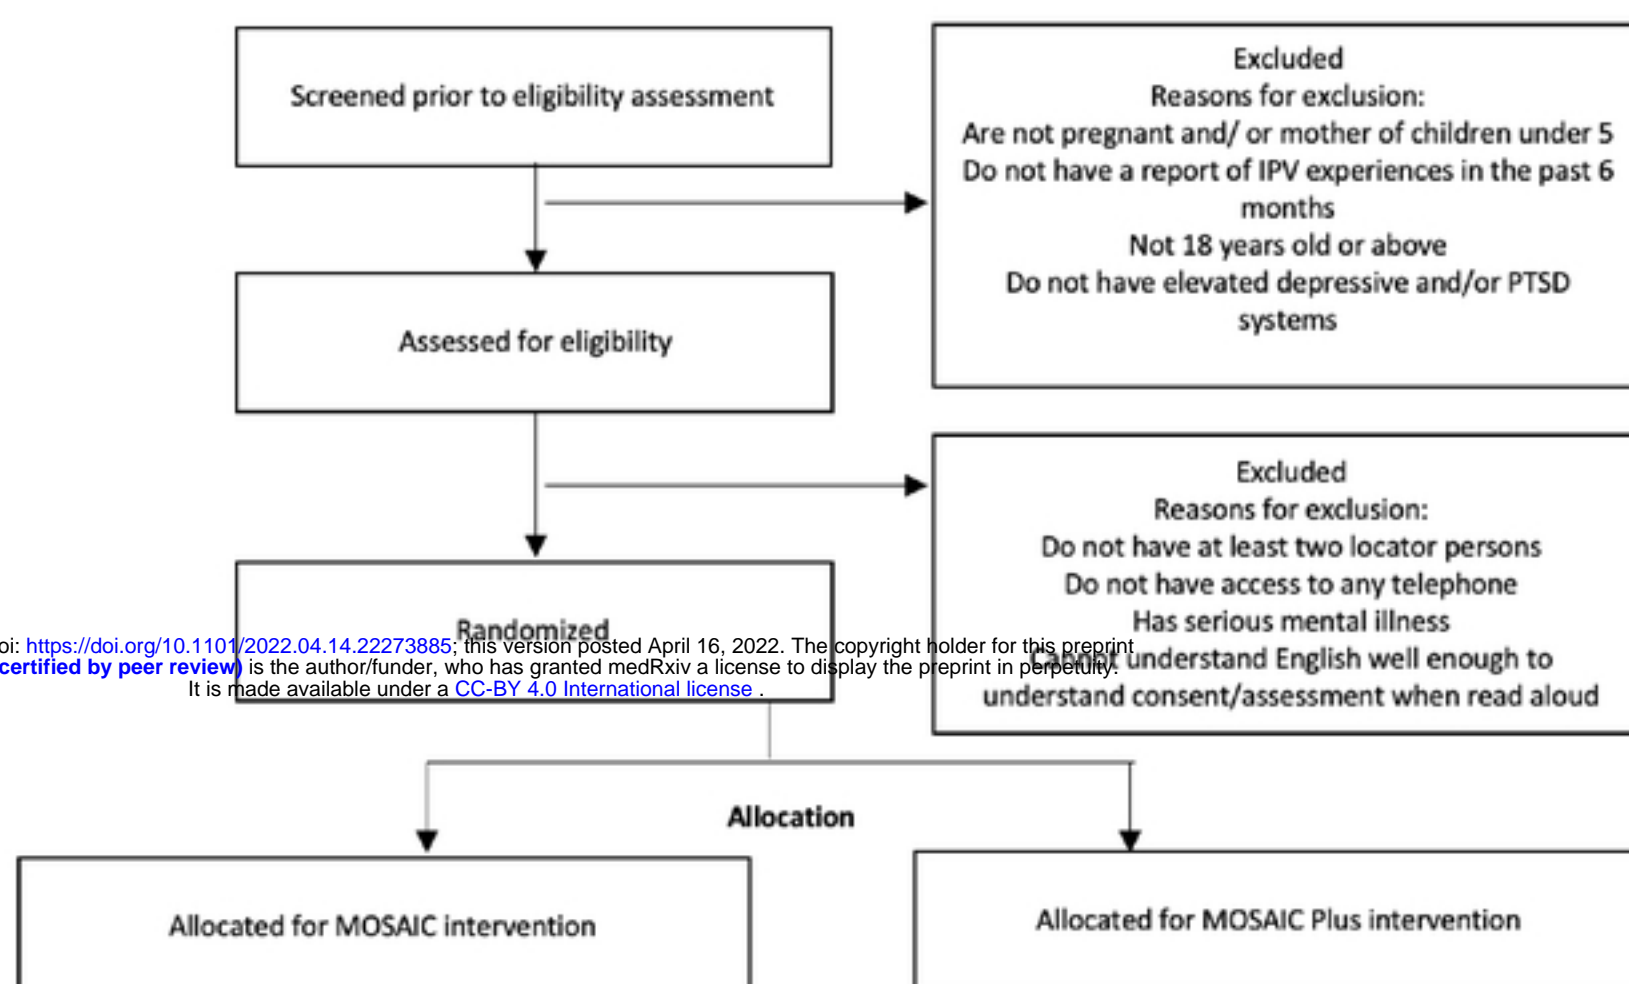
Screened prior to eligibility assessment

Excluded
Reasons for exclusion:
Are not pregnant and/ or mother of children under 5
Do not have a report of IPV experiences in the past 6 months
Not 18 years old or above
Do not have elevated depressive and/or PTSD systems

Assessed for eligibility

Excluded
Reasons for exclusion:
Do not have at least two locator persons
Do not have access to any telephone
Has serious mental illness
Cannot understand English well enough to understand consent/assessment when read aloud

Randomized

oi: https://doi.org/10.1101/2022.04.14.22273885; this version posted April 16, 2022. The copyright holder for this preprint
certified by peer review) is the author/funder, who has granted medRxiv a license to display the preprint in perpetuity.
It is made available under a CC-BY 4.0 International license .

Allocation

Allocated for MOSAIC intervention

Allocated for MOSAIC Plus intervention